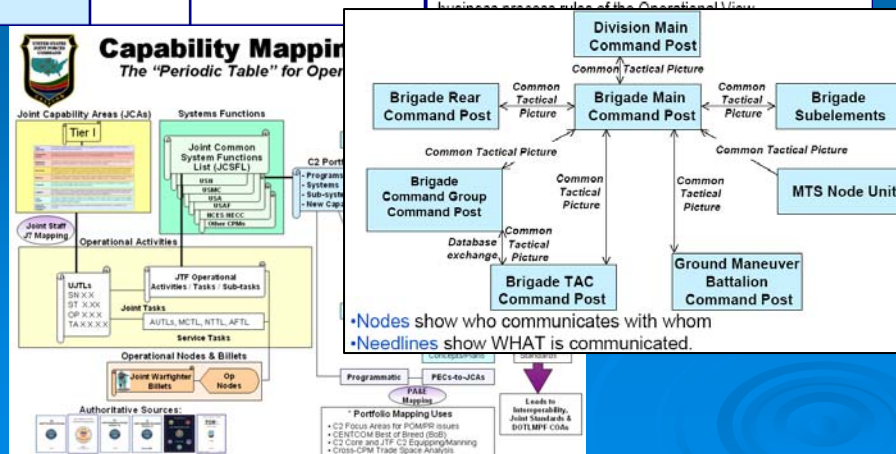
business process rules of the Operational View

Capability Mapping
The "Periodic Table" for Oper

Joint Capability Areas (JCAs)
Tier I

Systems Functions
Joint Common System Functions List (JCSFL)
USN
USMC
USA
USAF
NCES INECC
Other CPMs

C2 Portfo
- Programs
- Systems
- Sub-syste
- New Capa

Joint Staff J7 Mapping

Operational Activities
UJTLs
SN X.X
ST X.XX
OP X.X.X
TA X.X.X.X
JTF Operational Activities / Tasks / Sub-tasks
Joint Tasks
AUTLs, MCTL, NTTL, AFTL
Service Tasks

Operational Nodes & Billets
Joint Warfighter Billets
Op Nodes

Authoritative Sources:

Concepts/Plans
Standards
Programmatic
PECs-to-JCAs
PA&E Mapping
Leads to Interoperability, Joint Standards & DOTLMPF COAs

* Portfolio Mapping Uses
• C2 Focus Areas for POM/PR issues
• CENTCOM Best of Breed (BoB)
• C2 Core and JTF C2 Equipping/Manning
• Cross-CPM Trade Space Analysis

Division Main Command Post
Common Tactical Picture
Brigade Rear Command Post
Common Tactical Picture
Brigade Main Command Post
Common Tactical Picture
Brigade Subelements
Common Tactical Picture
Common Tactical Picture
Brigade Command Group Command Post
Common Tactical Picture
Common Tactical Picture
MTS Node Unit
Database exchange
Common Tactical Picture
Brigade TAC Command Post
Ground Maneuver Battalion Command Post

•Nodes show who communicates with whom
•Needlines show WHAT is communicated.